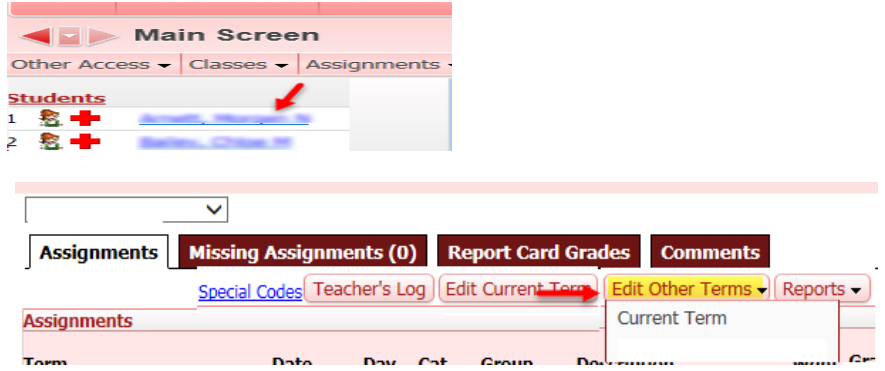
Main Screen

Other Access ▾ | Classes ▾ | Assignments

Students

1 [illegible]

2 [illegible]

Assignments | Missing Assignments (0) | Report Card Grades | Comments

Special Codes | Teacher's Log | Edit Current Term | Edit Other Terms ▾ | Reports ▾

Current Term

Assignments

Term | Date | Day | Cat | Group | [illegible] | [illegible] | Gr